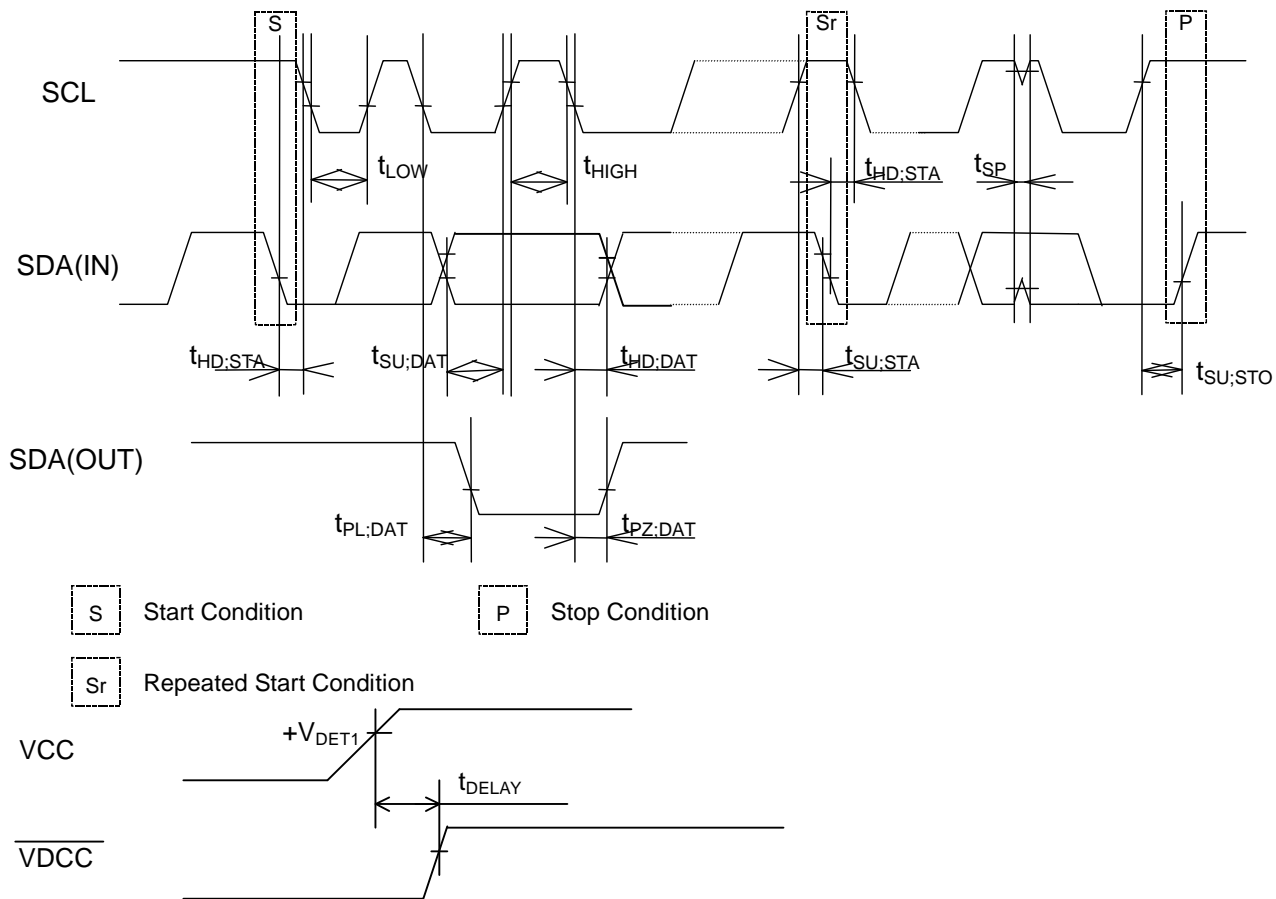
S

Sr

P

SCL

$t_{LOW}$

$t_{HIGH}$

$t_{HD;STA}$

$t_{SP}$

SDA(IN)

$t_{HD;STA}$

$t_{SU;DAT}$

$t_{HD;DAT}$

$t_{SU;STA}$

$t_{SU;STO}$

SDA(OUT)

$t_{PL;DAT}$

$t_{PZ;DAT}$

S Start Condition

P Stop Condition

Sr Repeated Start Condition

VCC

$+V_{DET1}$

$t_{DELAY}$

$\overline{VDCC}$